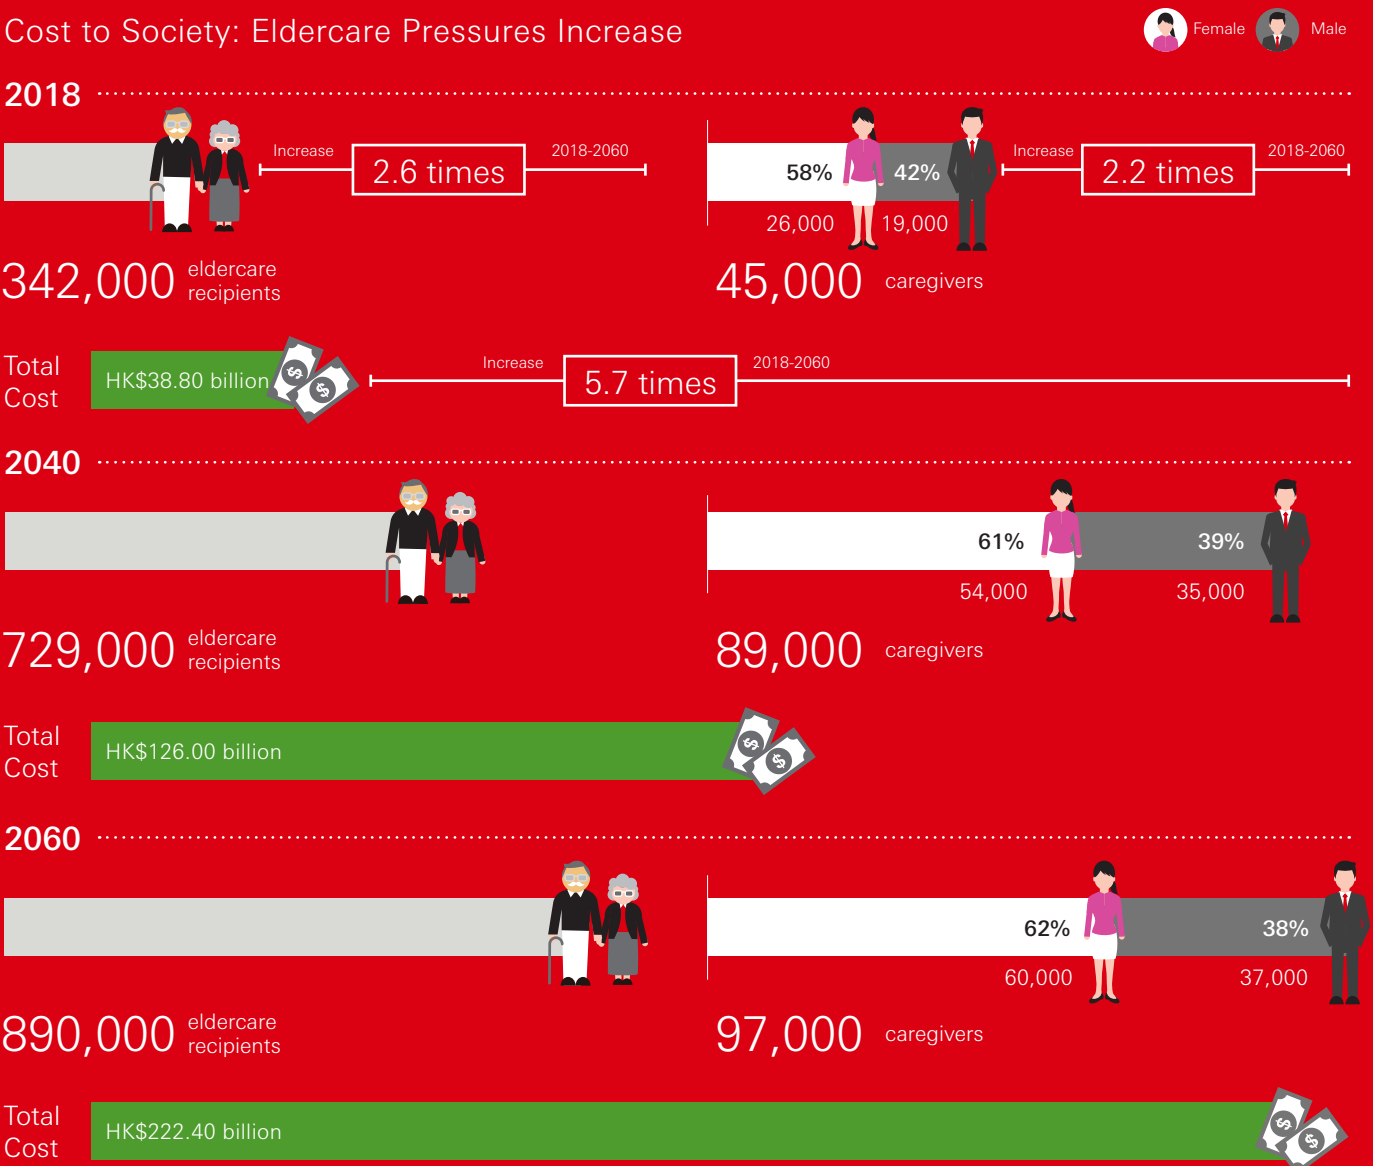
Cost to Society: Eldercare Pressures Increase

Female Male

2018

Increase 2.6 times 2018-2060

342,000 eldercare recipients

58% 42%
26,000 19,000

Increase 2.2 times 2018-2060

45,000 caregivers

Total Cost HK$38.80 billion

Increase 5.7 times 2018-2060

2040

729,000 eldercare recipients

61% 39%
54,000 35,000

89,000 caregivers

Total Cost HK$126.00 billion

2060

890,000 eldercare recipients

62% 38%
60,000 37,000

97,000 caregivers

Total Cost HK$222.40 billion